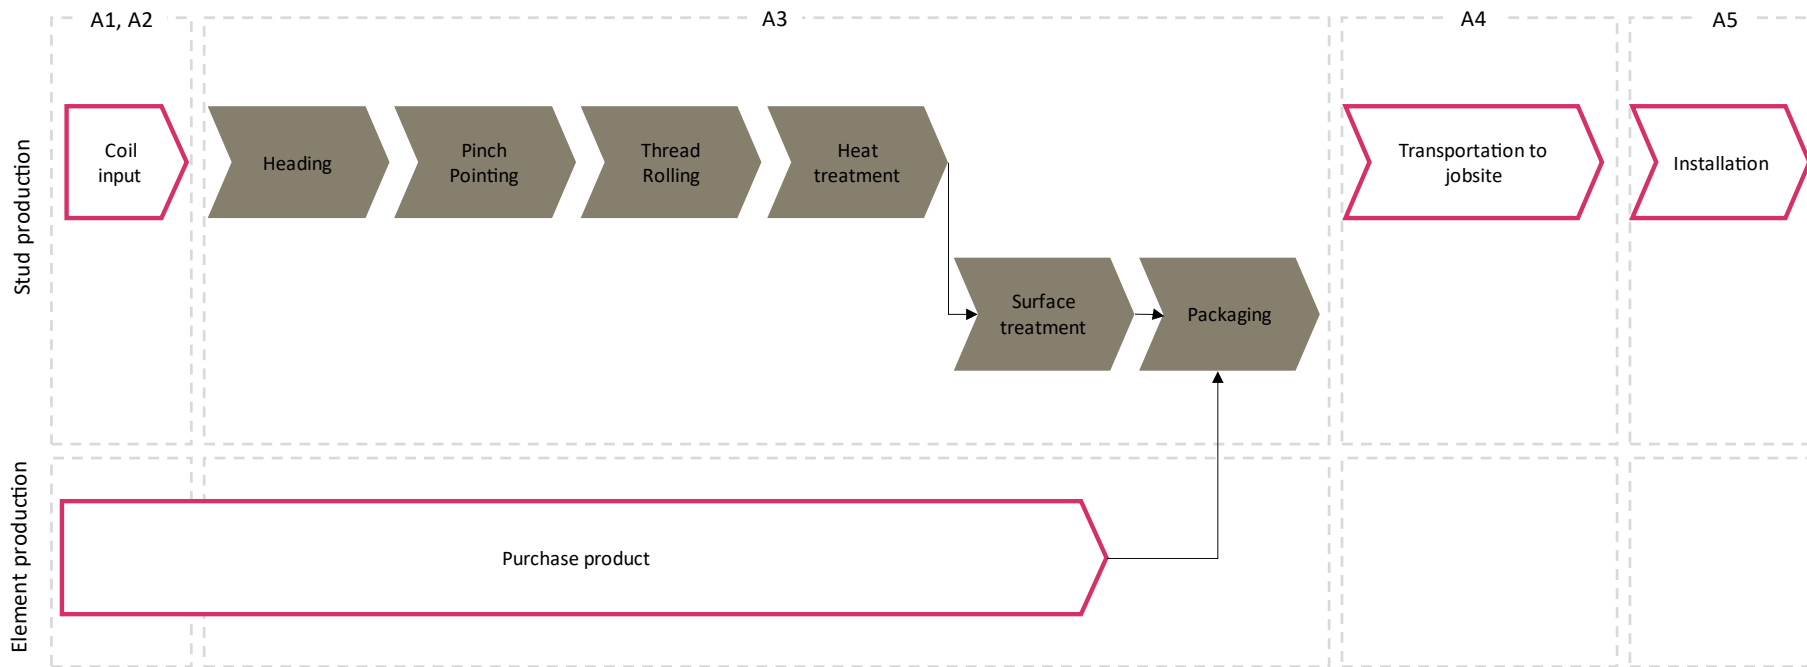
A1, A2

A3

A4

A5

Stud production

Coil input

Heading

Pinch Pointing

Thread Rolling

Heat treatment

Surface treatment

Packaging

Transportation to jobsite

Installation

Element production

Purchase product